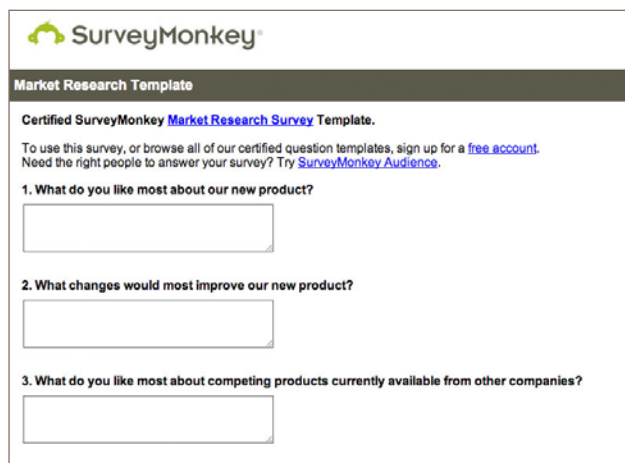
SurveyMonkey

Market Research Template

Certified SurveyMonkey Market Research Survey Template.

To use this survey, or browse all of our certified question templates, sign up for a free account. Need the right people to answer your survey? Try SurveyMonkey Audience.

1. What do you like most about our new product?

2. What changes would most improve our new product?

3. What do you like most about competing products currently available from other companies?